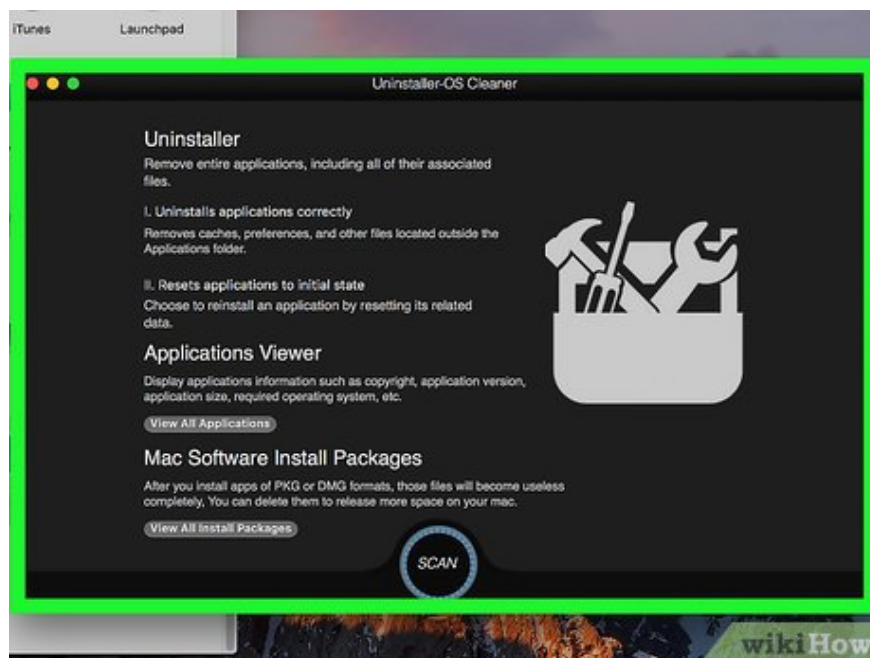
iTunes Launchpad

Uninstaller-OS Cleaner

Uninstaller
Remove entire applications, including all of their associated files.

I. Uninstalls applications correctly
Removes caches, preferences, and other files located outside the Applications folder.

II. Resets applications to initial state
Choose to reinstall an application by resetting its related data.

Applications Viewer
Display applications information such as copyright, application version, application size, required operating system, etc.

View All Applications

Mac Software Install Packages
After you install apps of PKG or DMG formats, those files will become useless completely, You can delete them to release more space on your mac.

View All Install Packages

SCAN

wikiHow